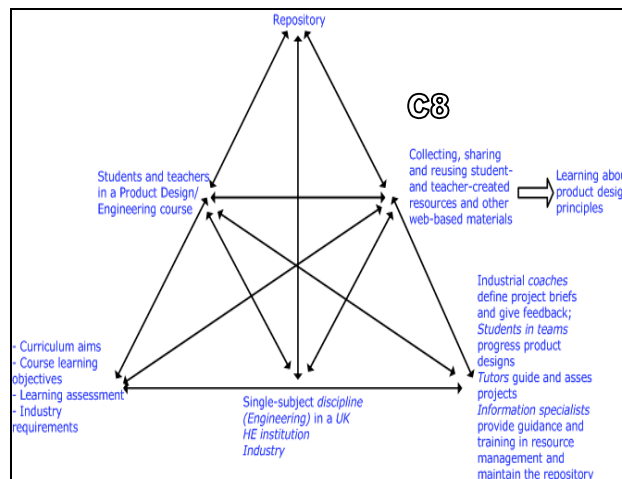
Repository

C8

Students and teachers in a Product Design/ Engineering course

Collecting, sharing and reusing student- and teacher-created resources and other web-based materials

Learning abou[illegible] product desig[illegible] principles

Industrial *coaches* define project briefs and give feedback; *Students in teams* progress product designs *Tutors* guide and asses projects *Information specialists* provide guidance and training in resource management and maintain the repository

- Curriculum aims
- Course learning objectives
- Learning assessment
- Industry requirements

Single-subject *discipline (Engineering)* in a UK *HE institution* *Industry*